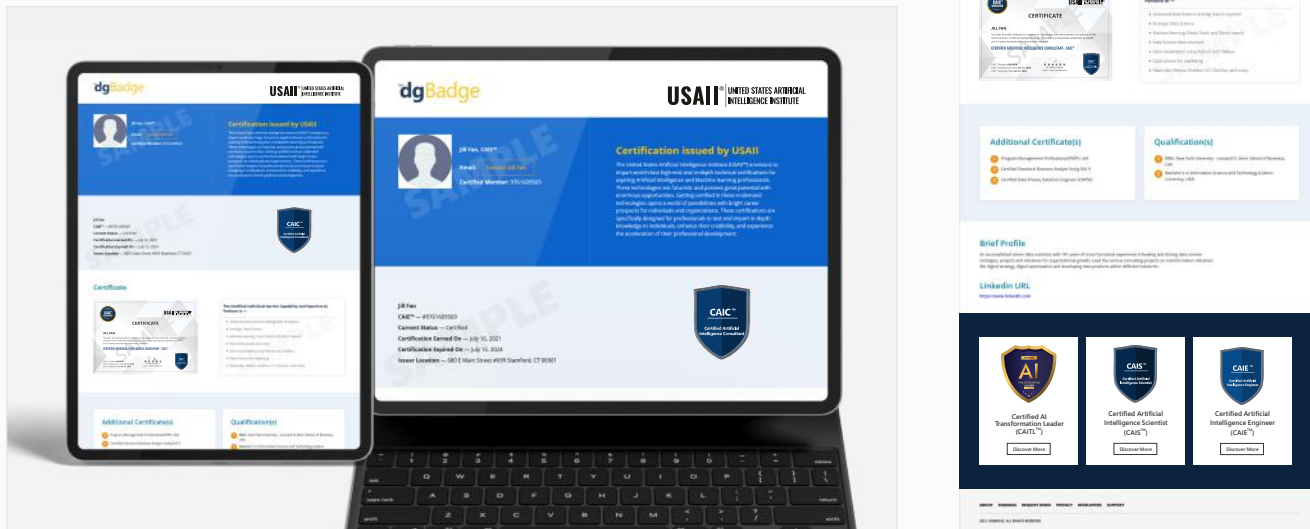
dgBadge

USAII® UNITED STATES ARTIFICIAL INTELLIGENCE INSTITUTE

Jill Fan, CAIC™

Email: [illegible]

Certified Member: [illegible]

SAMPLE

Certification issued by USAII

The United States Artificial Intelligence Institute (USAII®) envisions to impart world-class high-end and in-depth technical certifications for aspiring Artificial Intelligence and Machine Learning professionals. These technologies are futuristic and possess great potential with enormous opportunities. Getting certified in these in-demand technologies opens a world of possibilities with bright career prospects for individuals and organizations. These certifications are specifically designed for professionals to test and impart in-depth knowledge to individuals, enhance their credibility, and experience the acceleration of their professional development.

Jill Fan

CAIC™ — #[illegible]

Current Status — Certified

Certification Earned On — July 16, 2021

Certification Expired On — July 15, 2024

Issuer Location — 880 E Main Street #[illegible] Stamford, CT 06901

CAIC™ Certified Artificial Intelligence Consultant

Certificate

CERTIFICATE

Additional Certificate(s)

Qualification(s)

Additional Certificate(s)

Program Management Professional (PMP) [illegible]

Certified Statistical Business Analyst Using SAS 9

Certified Data Privacy Solutions Engineer (CDPSE)

Qualification(s)

MBA, New York University - Leonard N. Stern School of Business, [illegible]

Bachelor's in Information Science and Technology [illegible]

Brief Profile

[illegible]

LinkedIn URL

https://www.linkedin.com

Certified AI Transformation Leader (CAITL™)

Discover More

CAIS™ Certified Artificial Intelligence Scientist (CAIS™)

Discover More

CAIE™ Certified Artificial Intelligence Engineer (CAIE™)

Discover More